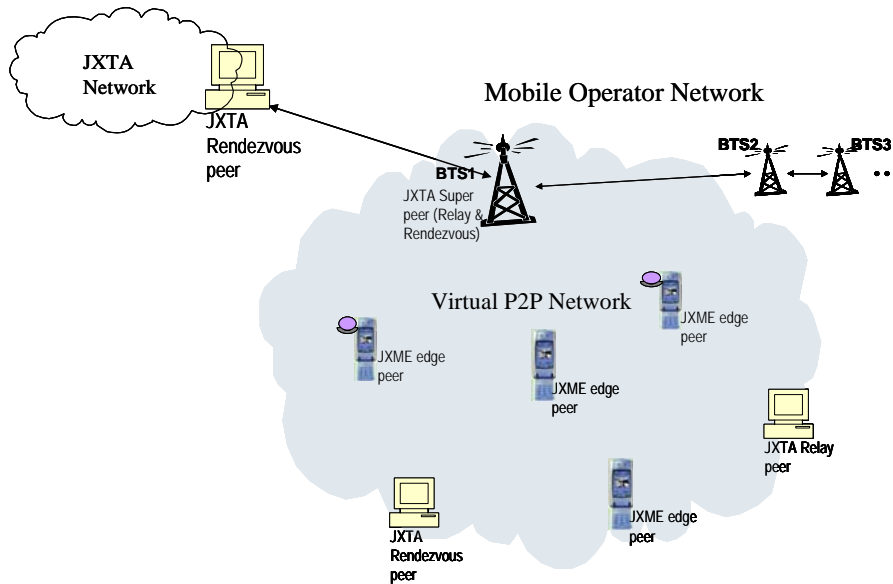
JXTA Network

JXTA Rendezvous peer

Mobile Operator Network

BTS1

JXTA Super peer (Relay & Rendezvous)

BTS2

BTS3

Virtual P2P Network

JXME edge peer

JXME edge peer

JXME edge peer

JXTA Relay peer

JXME edge peer

JXTA Rendezvous peer